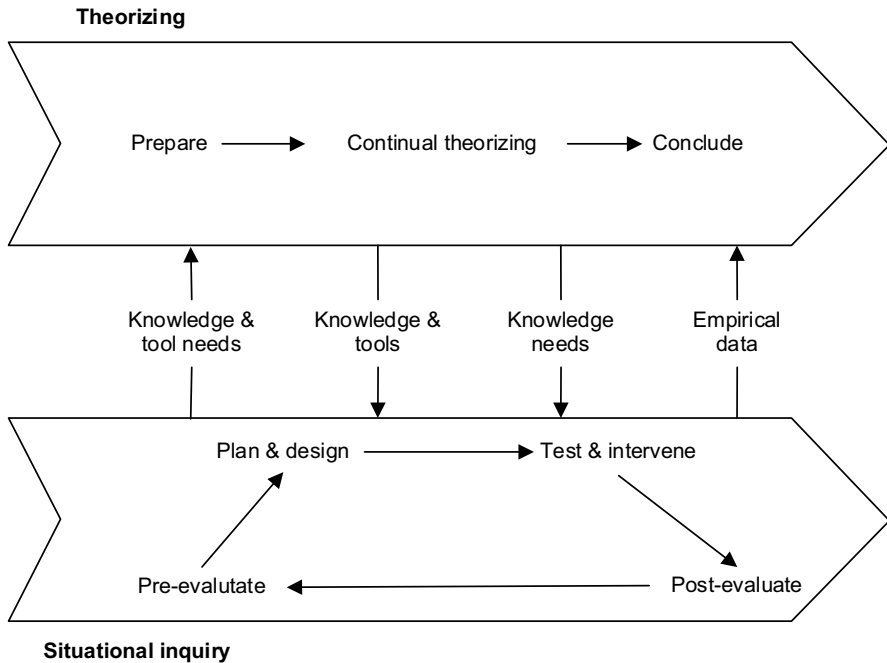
Theorizing

Prepare

Continual theorizing

Conclude

Knowledge & tool needs

Knowledge & tools

Knowledge needs

Empirical data

Plan & design

Test & intervene

Pre-evalutate

Post-evaluate

Situational inquiry